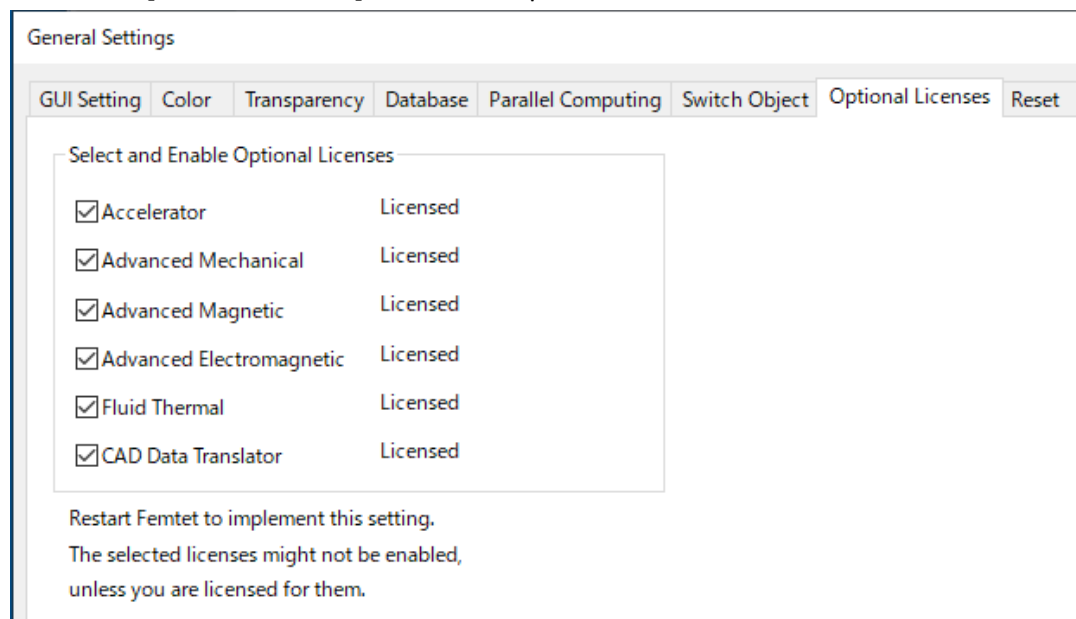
General Settings

GUI Setting | Color | Transparency | Database | Parallel Computing | Switch Object | Optional Licenses | Reset

Select and Enable Optional Licenses

| | |
|---|---|
| ☑ Accelerator | Licensed |
| ☑ Advanced Mechanical | Licensed |
| ☑ Advanced Magnetic | Licensed |
| ☑ Advanced Electromagnetic | Licensed |
| ☑ Fluid Thermal | Licensed |
| ☑ CAD Data Translator | Licensed |

Restart Femtet to implement this setting.
The selected licenses might not be enabled,
unless you are licensed for them.